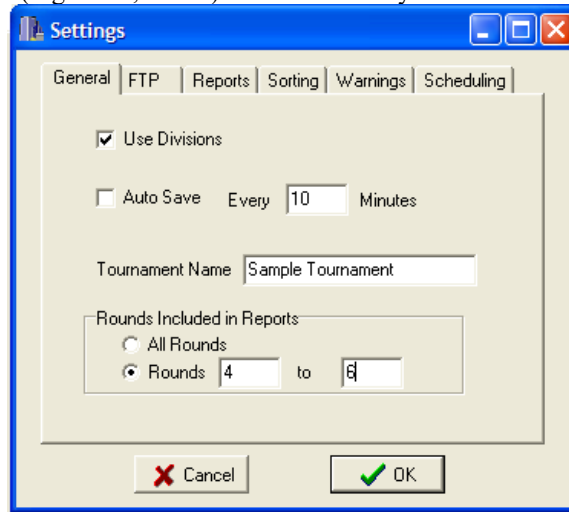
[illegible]

Settings

General | FTP | Reports | Sorting | Warnings | Scheduling

Use Divisions

Auto Save Every 10 Minutes

Tournament Name Sample Tournament

Rounds Included in Reports
All Rounds
Rounds 4 to 6

Cancel
OK